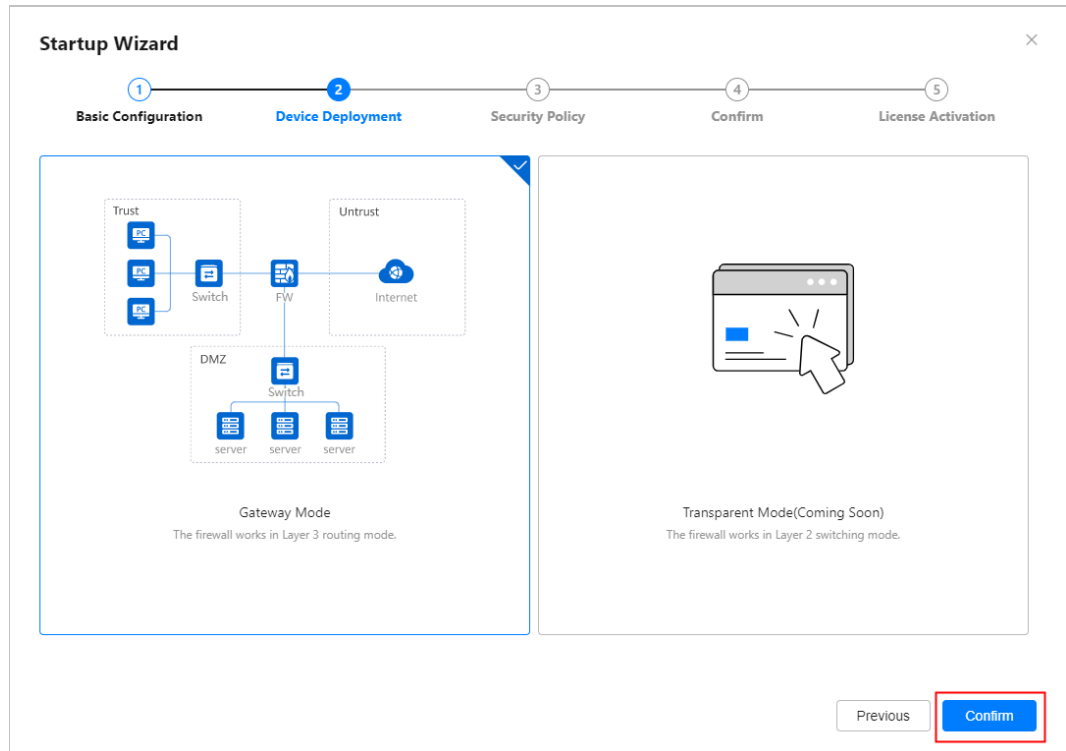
Startup Wizard

×

1 Basic Configuration
2 Device Deployment
3 Security Policy
4 Confirm
5 License Activation

Trust
PC
PC
PC
Switch
FW
Untrust
Internet
DMZ
Switch
server
server
server

Gateway Mode
The firewall works in Layer 3 routing mode.

Transparent Mode(Coming Soon)
The firewall works in Layer 2 switching mode.

Previous
Confirm